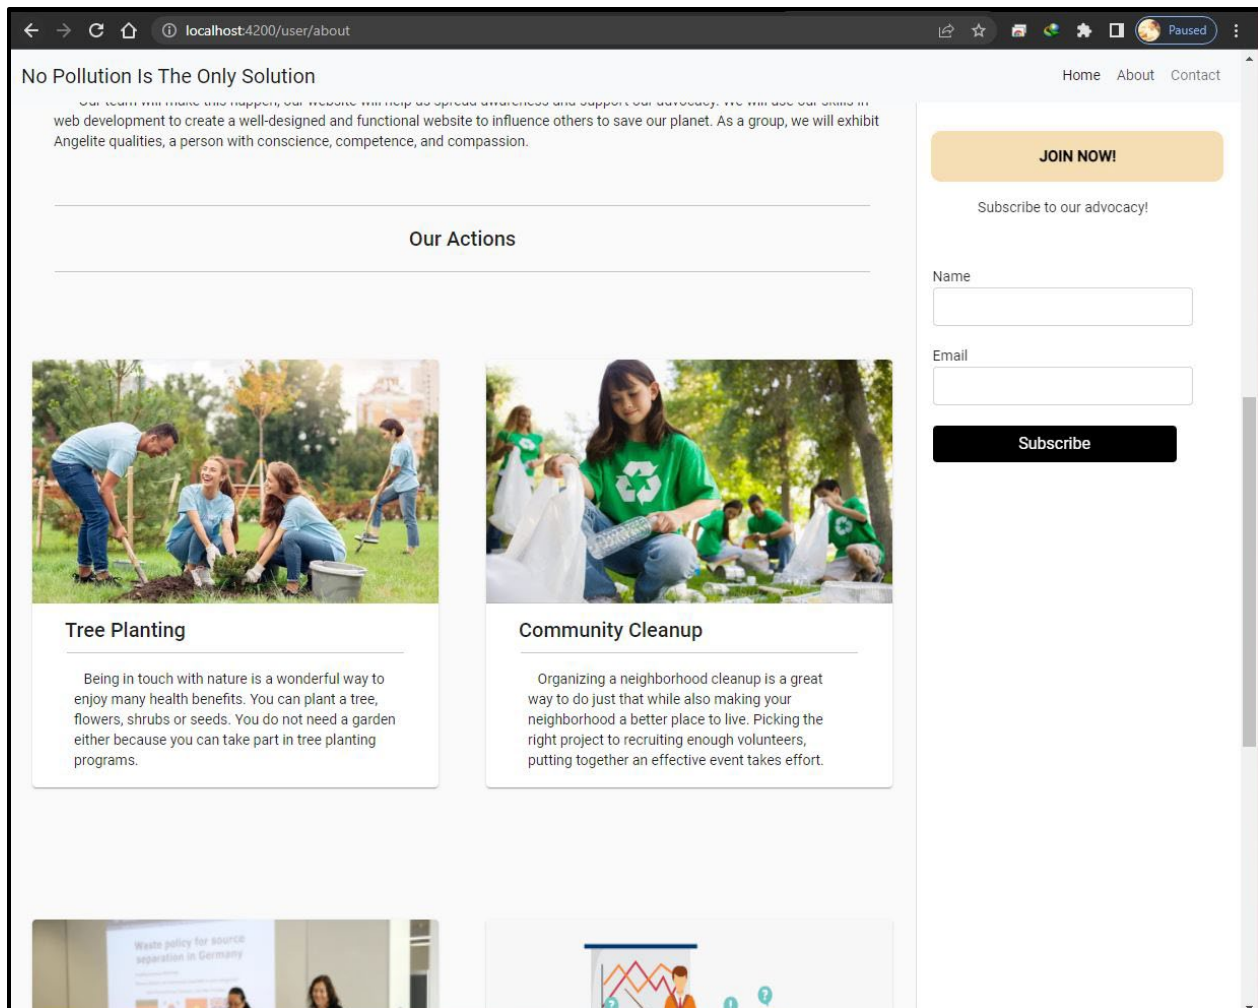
localhost:4200/user/about

Paused

No Pollution Is The Only Solution

Home About Contact

Our team will make this happen, our website will help us spread awareness and support our advocacy. We will use our skills in web development to create a well-designed and functional website to influence others to save our planet. As a group, we will exhibit Angelite qualities, a person with conscience, competence, and compassion.

Our Actions

Tree Planting

Being in touch with nature is a wonderful way to enjoy many health benefits. You can plant a tree, flowers, shrubs or seeds. You do not need a garden either because you can take part in tree planting programs.

Community Cleanup

Organizing a neighborhood cleanup is a great way to do just that while also making your neighborhood a better place to live. Picking the right project to recruiting enough volunteers, putting together an effective event takes effort.

Waste policy for source separation in Germany

JOIN NOW!

Subscribe to our advocacy!

Name

Email

Subscribe